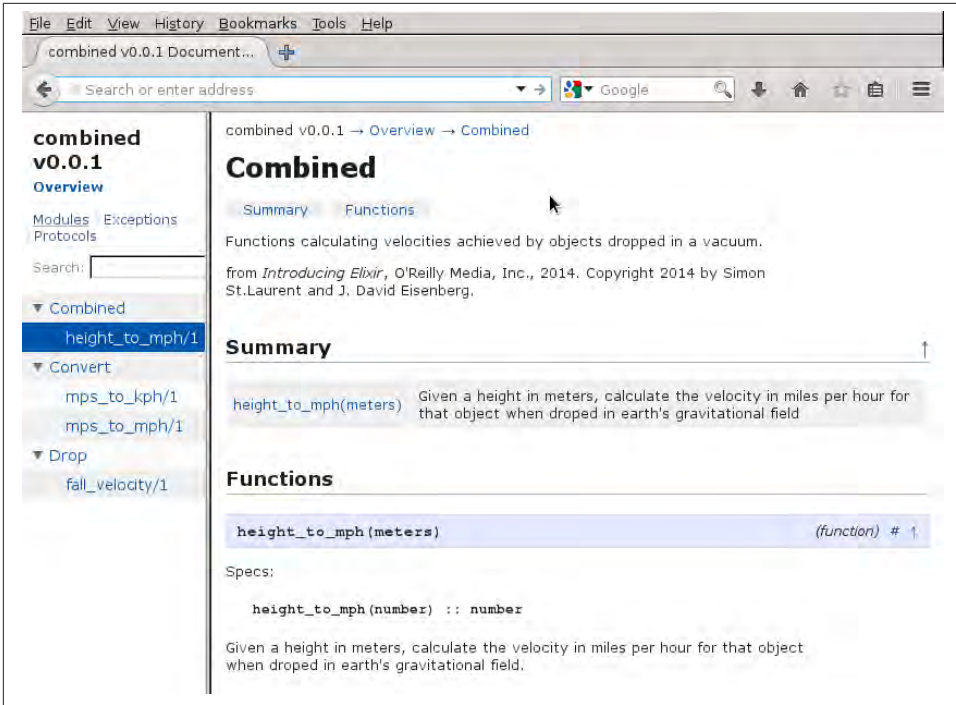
File Edit View History Bookmarks Tools Help

combined v0.0.1 Document...

Search or enter address

Google

combined v0.0.1

Overview

Modules Exceptions Protocols

Search:

▼ Combined

height_to_mph/1

▼ Convert

mps_to_kph/1

mps_to_mph/1

▼ Drop

fall_velocity/1

combined v0.0.1 → Overview → Combined

# Combined

Summary Functions

Functions calculating velocities achieved by objects dropped in a vacuum.

from *Introducing Elixir*, O'Reilly Media, Inc., 2014. Copyright 2014 by Simon St.Laurent and J. David Eisenberg.

## Summary

| height_to_mph(meters) | Given a height in meters, calculate the velocity in miles per hour for that object when droped in earth's gravitational field |
|---|---|

## Functions

height_to_mph(meters) (function) # ↑

Specs:

height_to_mph(number) :: number

Given a height in meters, calculate the velocity in miles per hour for that object when droped in earth's gravitational field.